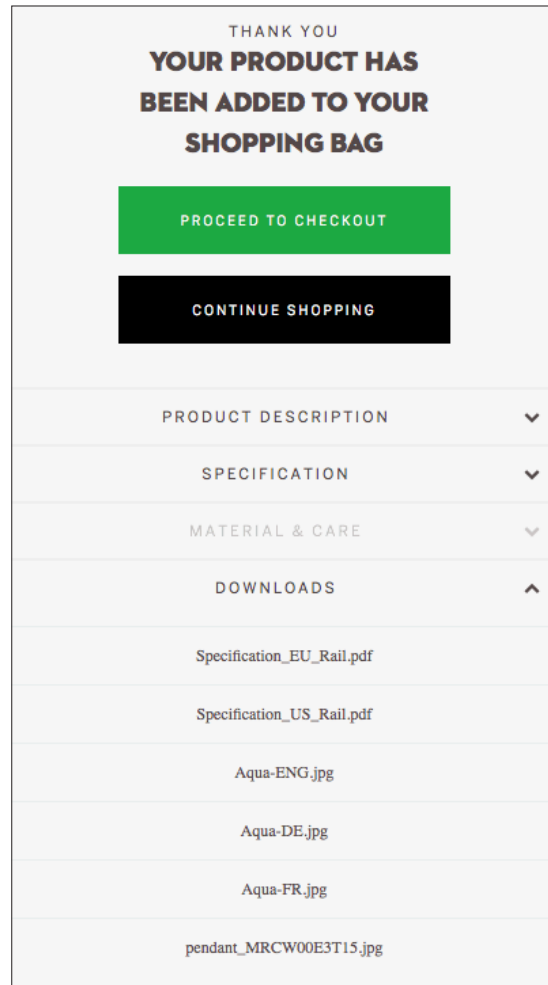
THANK YOU
YOUR PRODUCT HAS BEEN ADDED TO YOUR SHOPPING BAG

PROCEED TO CHECKOUT

CONTINUE SHOPPING

PRODUCT DESCRIPTION

SPECIFICATION

MATERIAL & CARE

DOWNLOADS

Specification_EU_Rail.pdf

Specification_US_Rail.pdf

Aqua-ENG.jpg

Aqua-DE.jpg

Aqua-FR.jpg

pendant_MRCW00E3T15.jpg